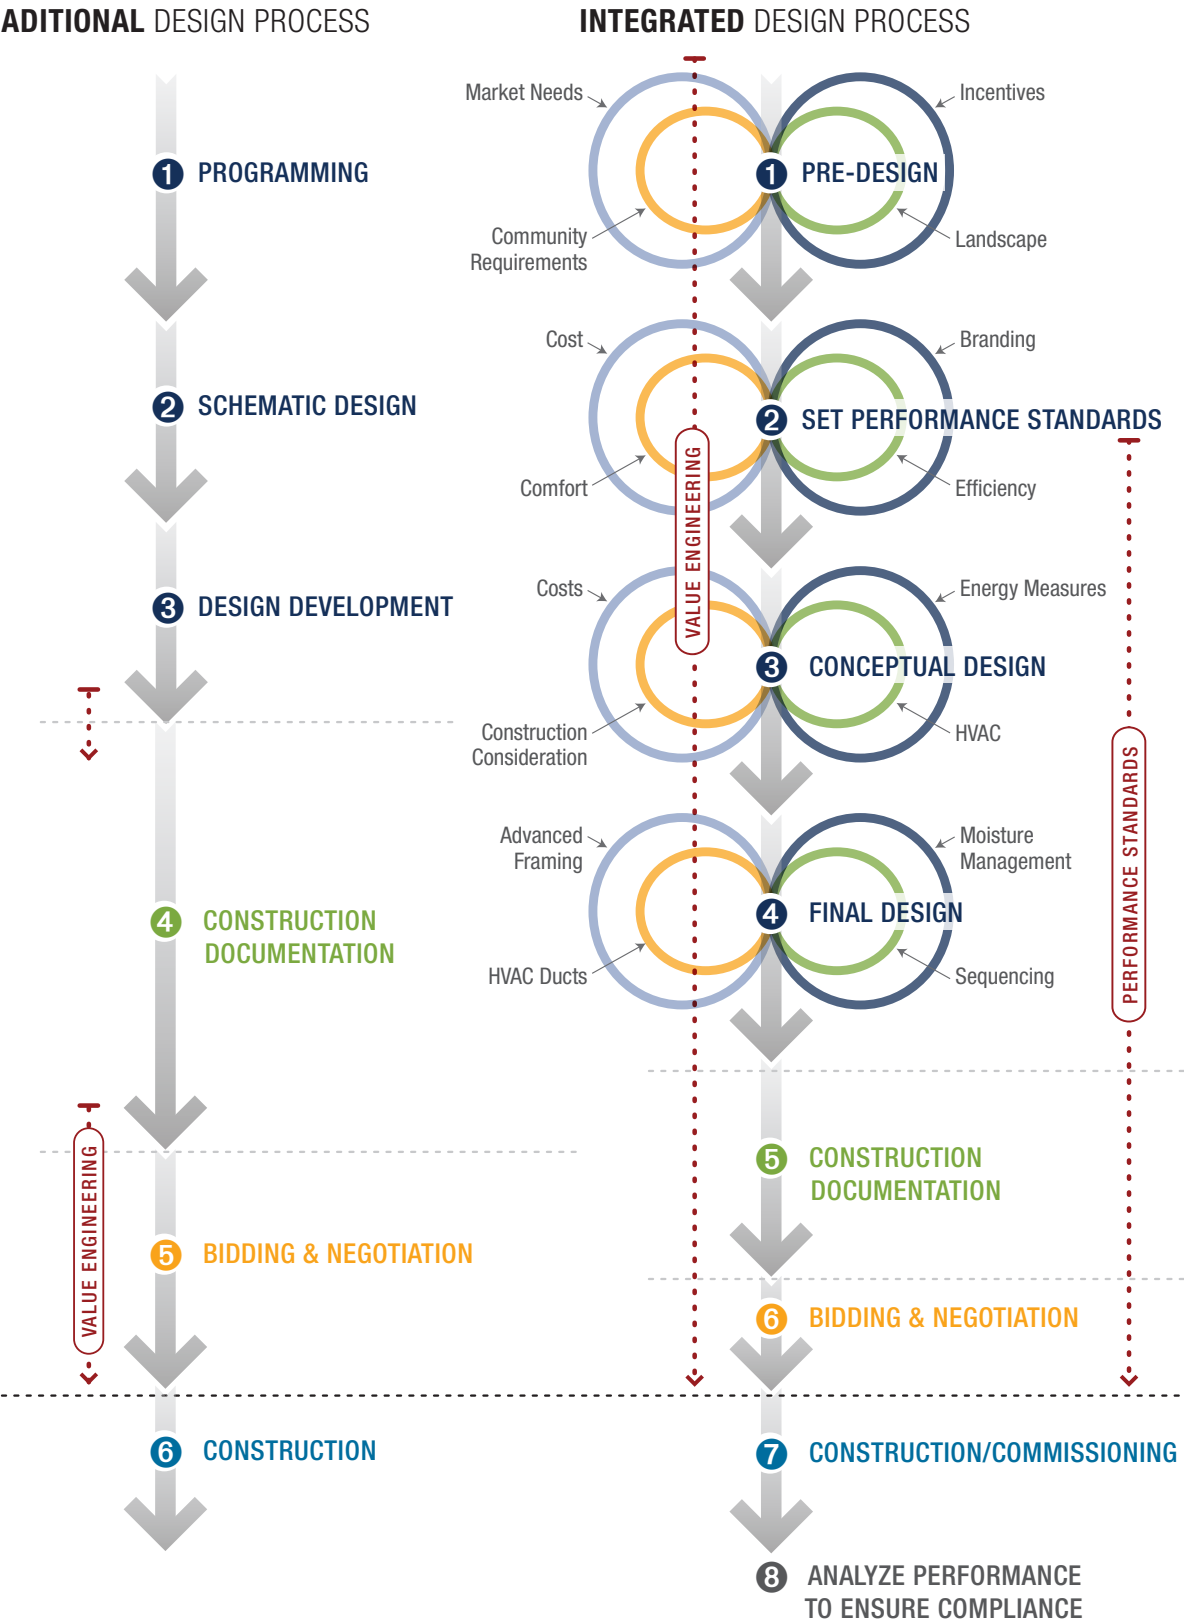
ADITIONAL DESIGN PROCESS

1 PROGRAMMING

2 SCHEMATIC DESIGN

3 DESIGN DEVELOPMENT

4 CONSTRUCTION DOCUMENTATION

VALUE ENGINEERING

5 BIDDING & NEGOTIATION

6 CONSTRUCTION

INTEGRATED DESIGN PROCESS

Market Needs

Incentives

1 PRE-DESIGN

Community Requirements

Landscape

Cost

Branding

2 SET PERFORMANCE STANDARDS

Comfort

Efficiency

VALUE ENGINEERING

Costs

Energy Measures

3 CONCEPTUAL DESIGN

Construction Consideration

HVAC

Advanced Framing

Moisture Management

4 FINAL DESIGN

HVAC Ducts

Sequencing

PERFORMANCE STANDARDS

5 CONSTRUCTION DOCUMENTATION

6 BIDDING & NEGOTIATION

7 CONSTRUCTION/COMMISSIONING

8 ANALYZE PERFORMANCE TO ENSURE COMPLIANCE